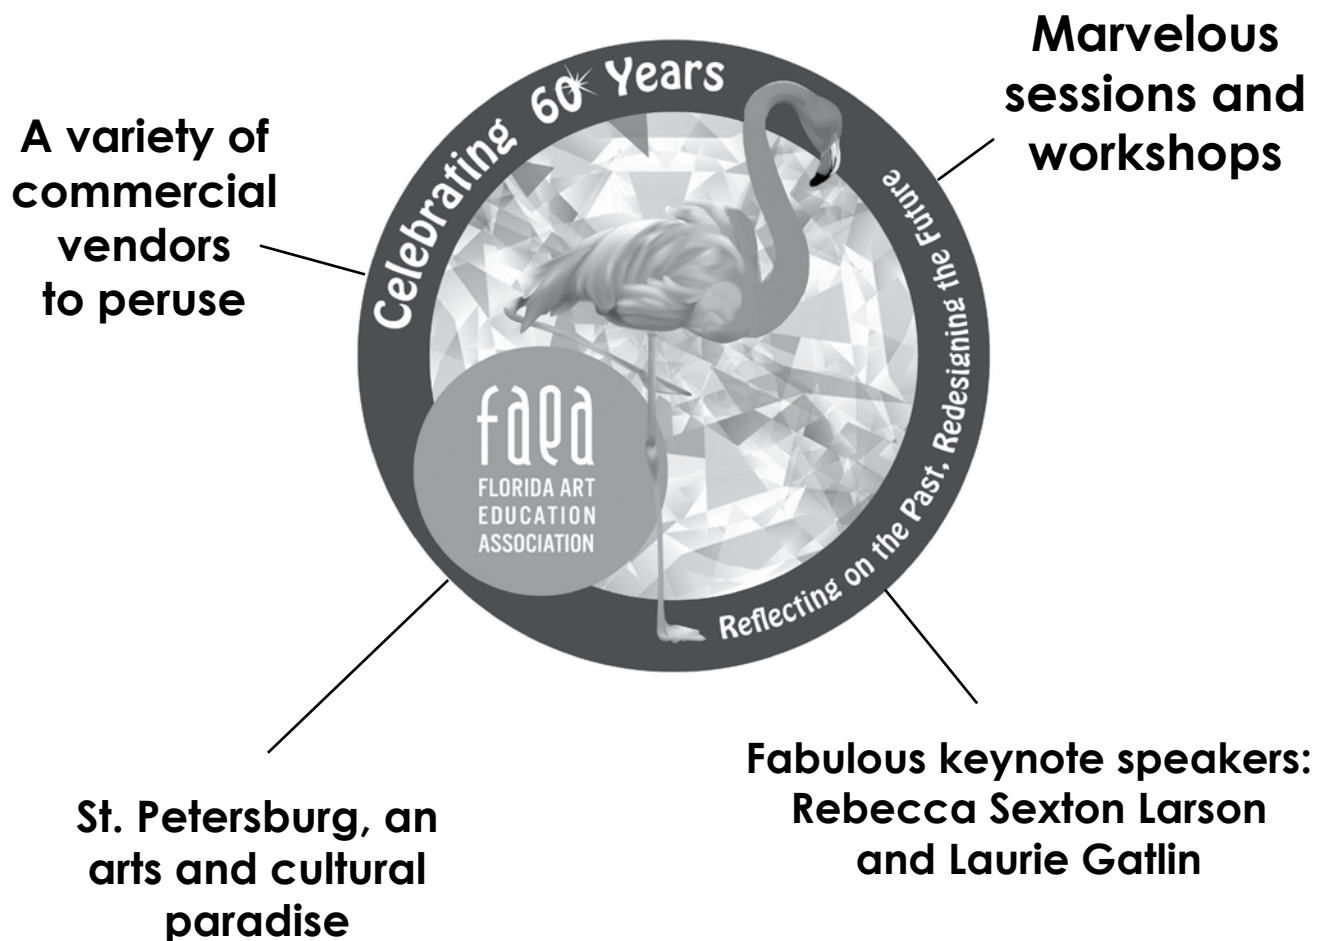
A variety of commercial vendors to peruse

Celebrating 60 Years

Marvelous sessions and workshops

Reflecting on the Past, Redesigning the Future

faea
FLORIDA ART EDUCATION ASSOCIATION

St. Petersburg, an arts and cultural paradise

Fabulous keynote speakers: Rebecca Sexton Larson and Laurie Gatlin